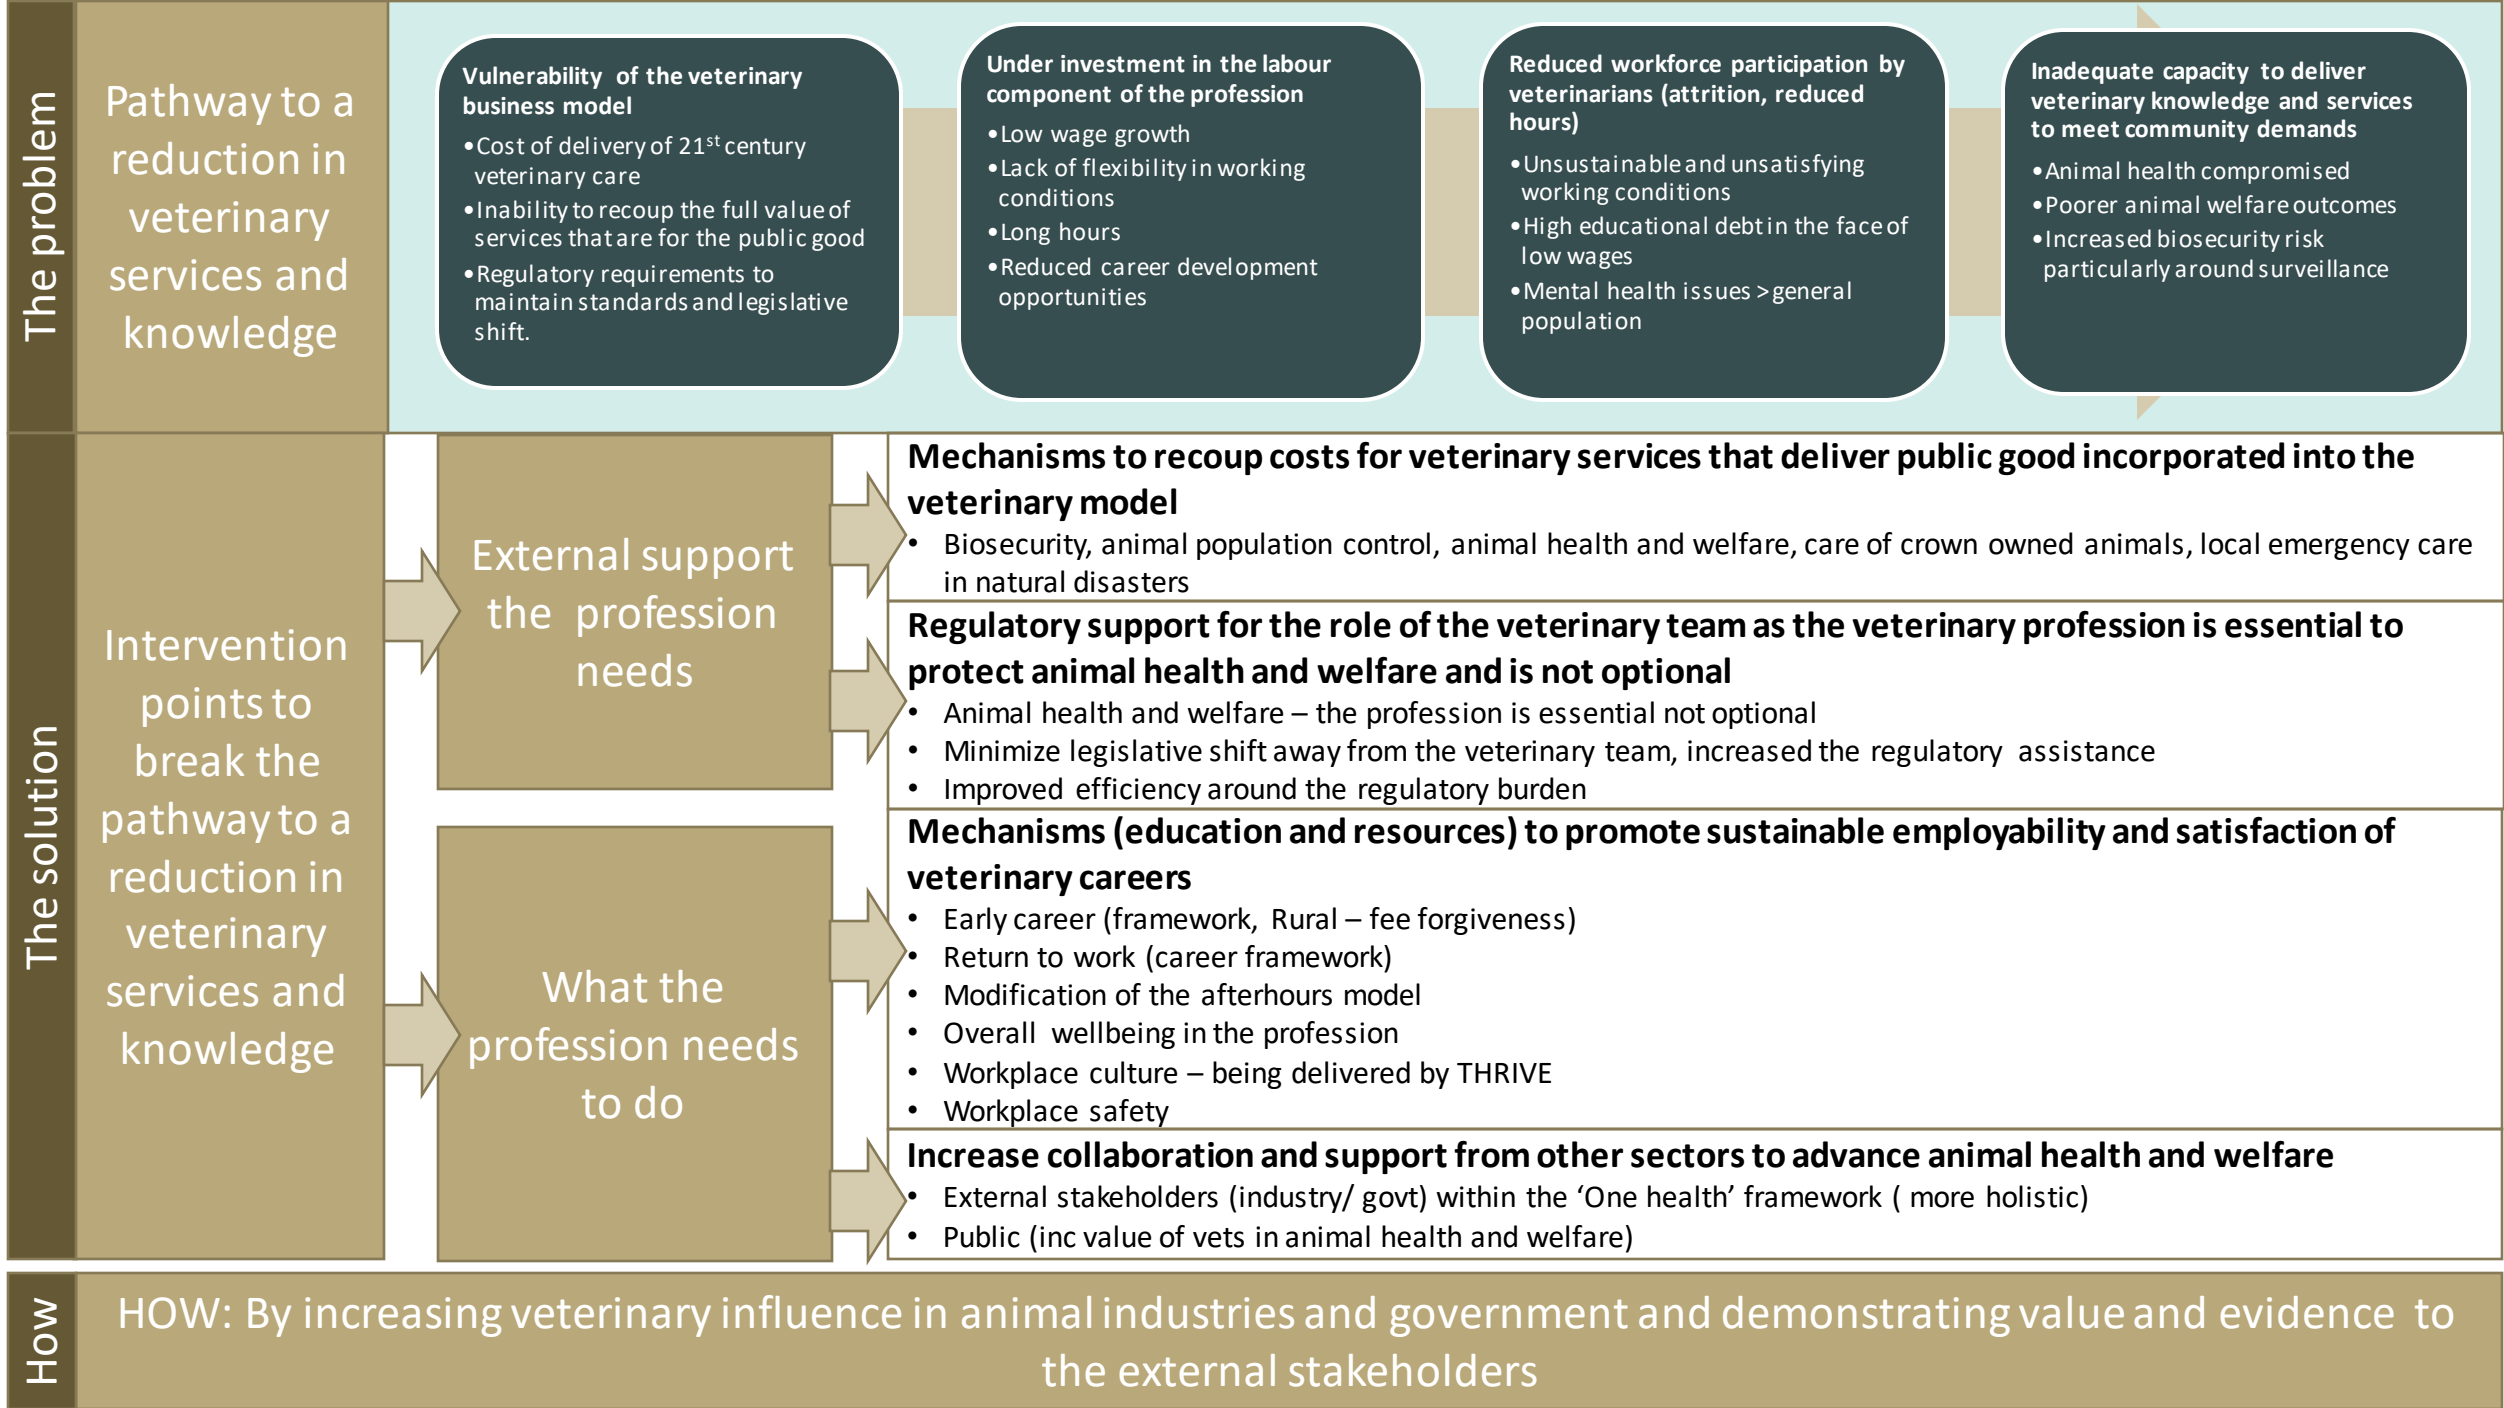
The problem

Pathway to a reduction in veterinary services and knowledge

Vulnerability of the veterinary business model
• Cost of delivery of 21$^{st}$ century veterinary care
• Inability to recoup the full value of services that are for the public good
• Regulatory requirements to maintain standards and legislative shift.

Under investment in the labour component of the profession
• Low wage growth
• Lack of flexibility in working conditions
• Long hours
• Reduced career development opportunities

Reduced workforce participation by veterinarians (attrition, reduced hours)
• Unsustainable and unsatisfying working conditions
• High educational debt in the face of low wages
• Mental health issues > general population

Inadequate capacity to deliver veterinary knowledge and services to meet community demands
• Animal health compromised
• Poorer animal welfare outcomes
• Increased biosecurity risk particularly around surveillance

The solution

Intervention points to break the pathway to a reduction in veterinary services and knowledge

External support the profession needs

What the profession needs to do

Mechanisms to recoup costs for veterinary services that deliver public good incorporated into the veterinary model
• Biosecurity, animal population control, animal health and welfare, care of crown owned animals, local emergency care in natural disasters

Regulatory support for the role of the veterinary team as the veterinary profession is essential to protect animal health and welfare and is not optional
• Animal health and welfare – the profession is essential not optional
• Minimize legislative shift away from the veterinary team, increased the regulatory assistance
• Improved efficiency around the regulatory burden

Mechanisms (education and resources) to promote sustainable employability and satisfaction of veterinary careers
• Early career (framework, Rural – fee forgiveness)
• Return to work (career framework)
• Modification of the afterhours model
• Overall wellbeing in the profession
• Workplace culture – being delivered by THRIVE
• Workplace safety

Increase collaboration and support from other sectors to advance animal health and welfare
• External stakeholders (industry/ govt) within the 'One health' framework ( more holistic)
• Public (inc value of vets in animal health and welfare)

How

HOW: By increasing veterinary influence in animal industries and government and demonstrating value and evidence to the external stakeholders